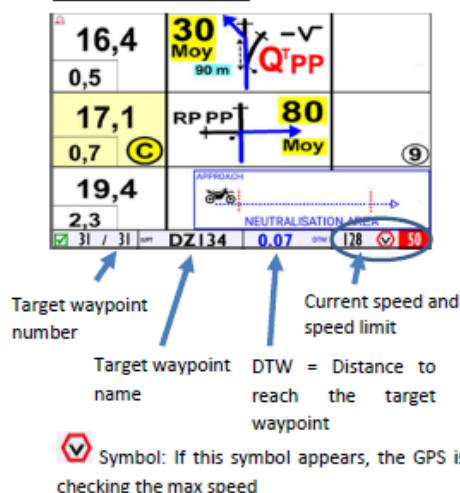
16,4

0,5

30
Moy
90 m

$Q^{T}PP$

17,1

0,7 C

RP PP

80
Moy

9

19,4

2,3

APPROACH

NEUTRALISATION AREA

31 / 31 DZ134 0.07 DTW 128 50

Target waypoint number

Target waypoint name

DTW = Distance to reach the target waypoint

Current speed and speed limit

Symbol: If this symbol appears, the GPS is checking the max speed